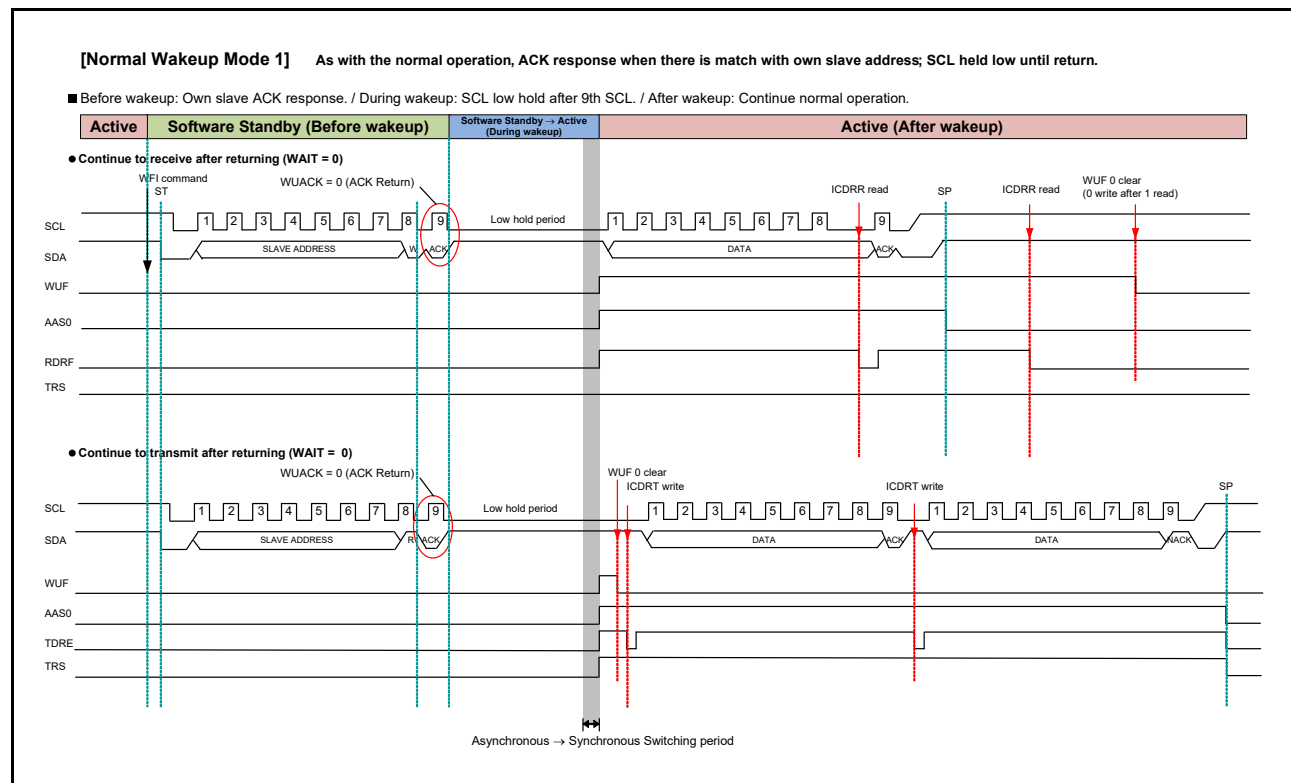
[Normal Wakeup Mode 1] As with the normal operation, ACK response when there is match with own slave address; SCL held low until return.

■ Before wakeup: Own slave ACK response. / During wakeup: SCL low hold after 9th SCL. / After wakeup: Continue normal operation.

| Active | Software Standby (Before wakeup) | Software Standby → Active (During wakeup) | Active (After wakeup) |
|---|---|---|---|

● Continue to receive after returning (WAIT = 0)

WFI command
ST
WUACK = 0 (ACK Return)
ICDRR read
SP
ICDRR read
WUF 0 clear
(0 write after 1 read)

SCL
1 2 3 4 5 6 7 8 9
Low hold period
1 2 3 4 5 6 7 8 9

SDA
SLAVE ADDRESS
W
ACK
DATA
ACK

WUF
AAS0
RDRF
TRS

● Continue to transmit after returning (WAIT = 0)

WUACK = 0 (ACK Return)
WUF 0 clear
ICDRT write
ICDRT write
SP

SCL
1 2 3 4 5 6 7 8 9
Low hold period
1 2 3 4 5 6 7 8 9
1 2 3 4 5 6 7 8 9

SDA
SLAVE ADDRESS
R
ACK
DATA
ACK
DATA
NACK

WUF
AAS0
TDRE
TRS

Asynchronous → Synchronous Switching period